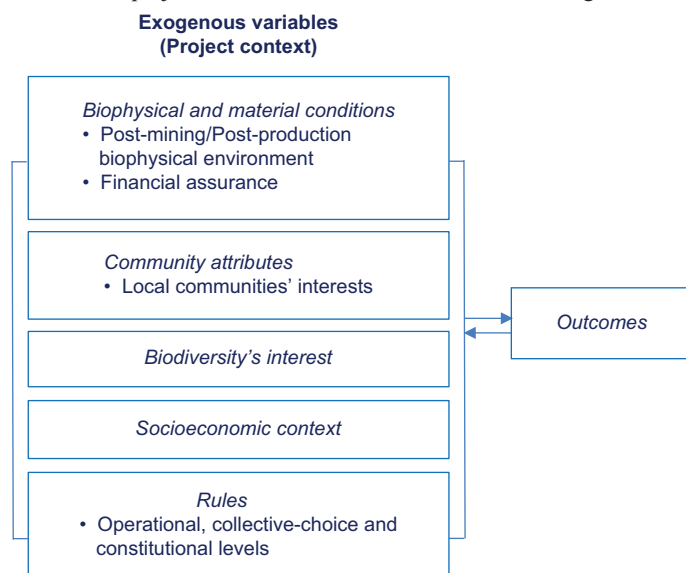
Exogenous variables
(Project context)

Biophysical and material conditions
• Post-mining/Post-production biophysical environment
• Financial assurance

Community attributes
• Local communities' interests

Biodiversity's interest

Socioeconomic context

Rules
• Operational, collective-choice and constitutional levels

Outcomes